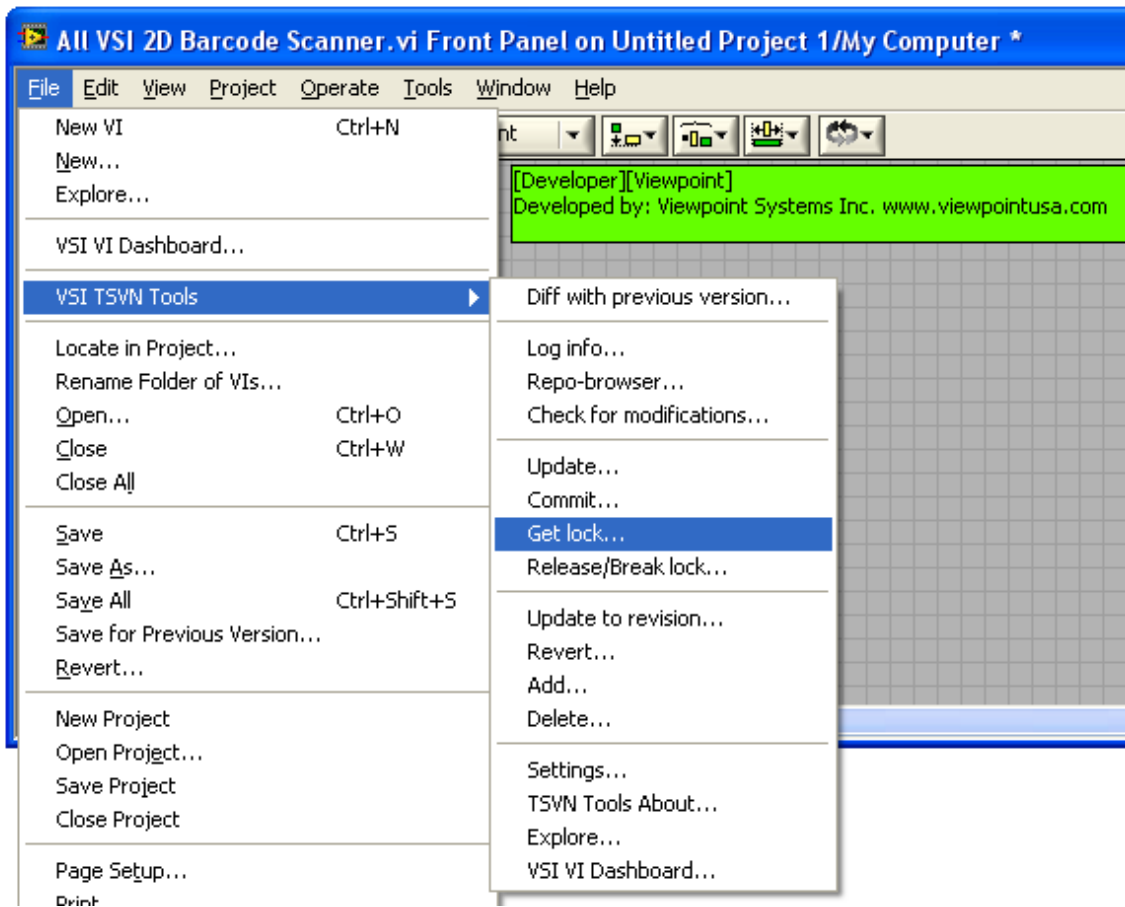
All VSI 2D Barcode Scanner.vi Front Panel on Untitled Project 1/My Computer *

File Edit View Project Operate Tools Window Help

nt

[Developer][Viewpoint]
Developed by: Viewpoint Systems Inc. www.viewpointusa.com

New VI Ctrl+N
New...
Explore...

VSI VI Dashboard...

VSI TSVN Tools

Locate in Project...
Rename Folder of VIs...
Open... Ctrl+O
Close Ctrl+W
Close All

Save Ctrl+S
Save As...
Save All Ctrl+Shift+S
Save for Previous Version...
Revert...

New Project
Open Project...
Save Project
Close Project

Page Setup...
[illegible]

Diff with previous version...

Log info...
Repo-browser...
Check for modifications...

Update...
Commit...
Get lock...
Release/Break lock...

Update to revision...
Revert...
Add...
Delete...

Settings...
TSVN Tools About...
Explore...
VSI VI Dashboard...